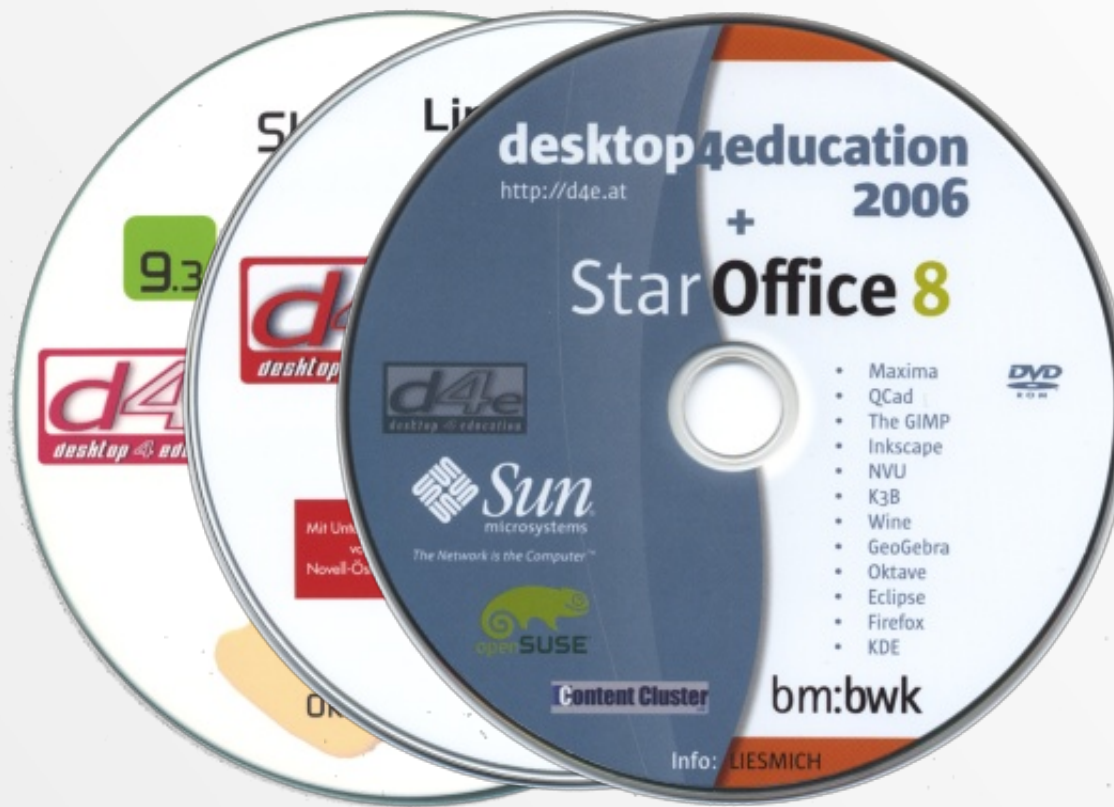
SU

9.3

d4

desktop 4 ed

Lin

d4

desktop

Mit Unt
vo
Novell-Ös

OR

desktop4education
http://d4e.at
2006
+
StarOffice 8

d4e
desktop 4 education

Sun
microsystems
The Network is the Computer™

openSUSE

Content Cluster

- Maxima
- QCad
- The GIMP
- Inkscape
- NVU
- K3B
- Wine
- GeoGebra
- Oktave
- Eclipse
- Firefox
- KDE

DVD
ROM

bm:bwk

Info: LIESMICH